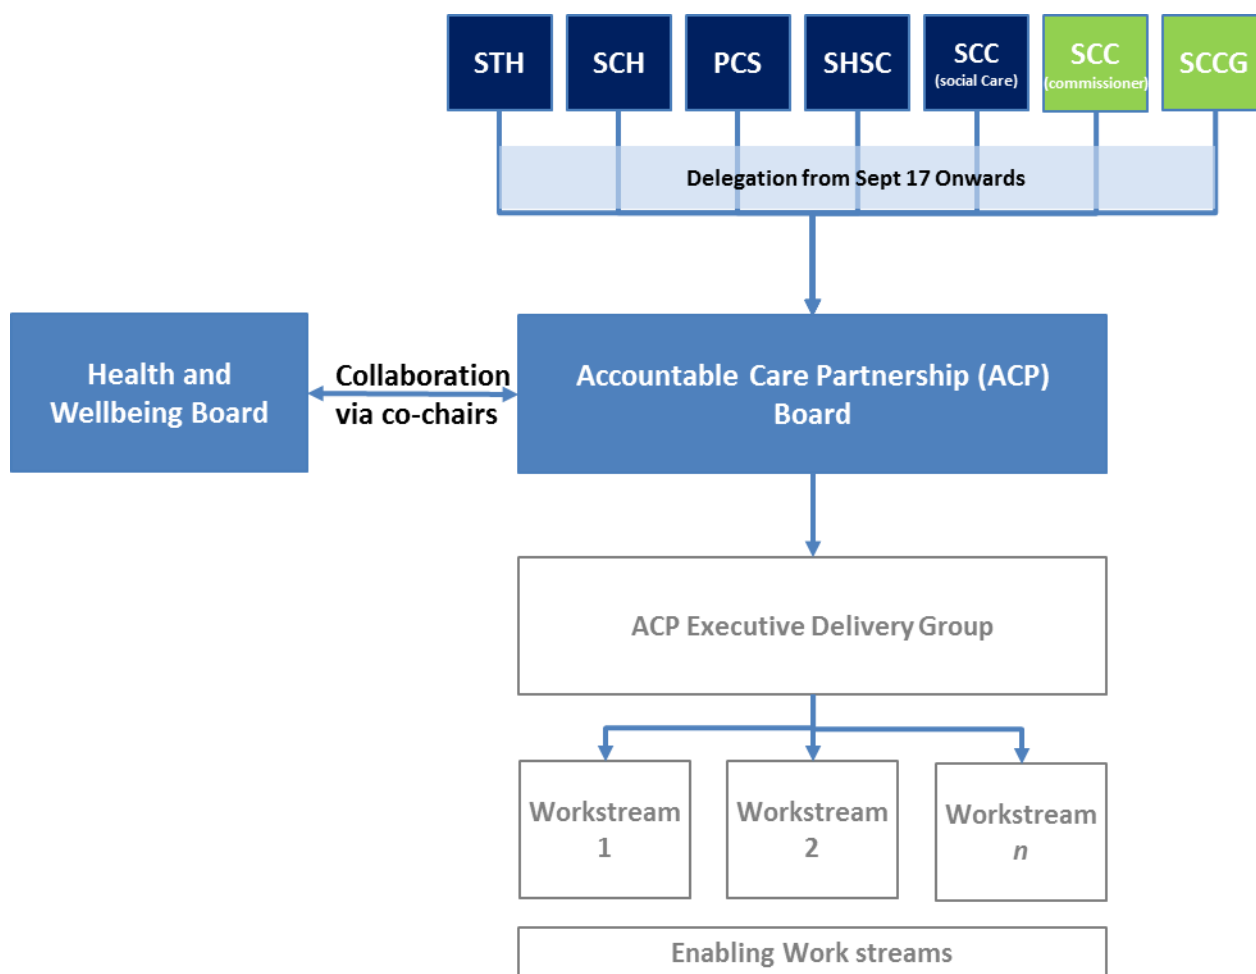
STH

SCH

PCS

SHSC

SCC
(social Care)

SCC
(commissioner)

SCCG

Delegation from Sept 17 Onwards

Health and Wellbeing Board

Collaboration via co-chairs

Accountable Care Partnership (ACP) Board

ACP Executive Delivery Group

Workstream 1

Workstream 2

Workstream *n*

Enabling Work streams